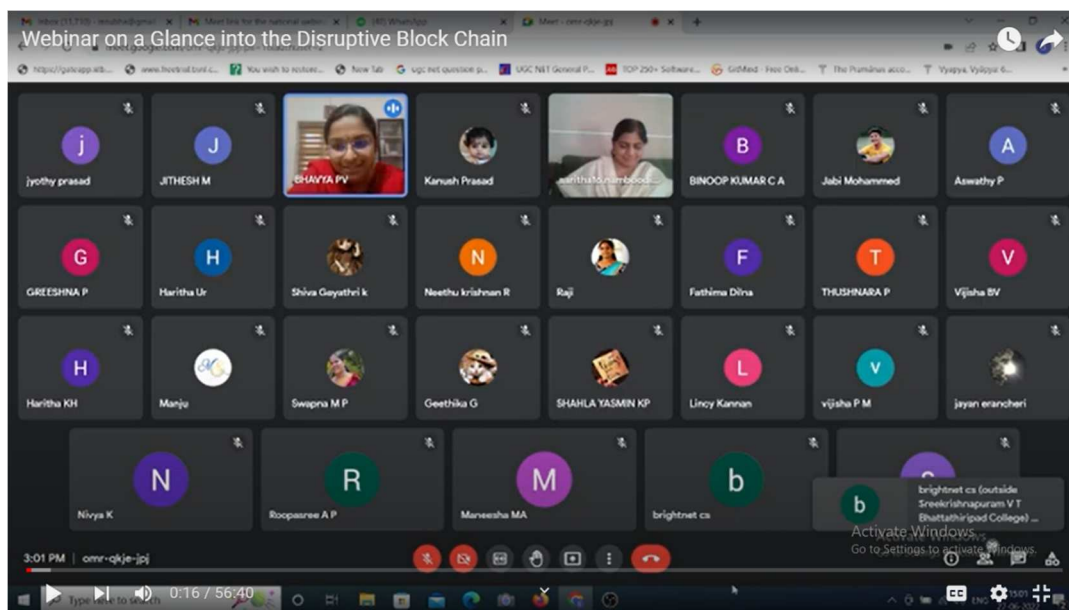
Webinar on a Glance into the Disruptive Block Chain

Inbox (11,733) Meet link for the national webin (40) WhatsApp Meet - omr-qkje-jpj

j
jyothy prasad

J
JITHESH M

BHAVYA PV

Kanush Prasad

B
BINOOP KUMAR C A

Jabi Mohammed

A
Aswathy P

G
GREESHNA P

H
Haritha Ur

Shiva Gayathri k

N
Neethu krishnan R

Raji

F
Fathima Dilna

T
THUSHNARA P

V
Vijisha BV

H
Haritha KH

Manju

Swapna M P

Geethika G

SHAHLA YASMIN KP

L
Lincy Kannan

v
vijisha P M

jayan erancheri

N
Nivya K

R
Roopasree A P

M
Maneesha MA

b
brightnet cs

b
brightnet cs (outside Sreekrishnapuram V T Bhattathiripad College) ...

Activate Windows
Go to Settings to activate Windows.

3:01 PM | omr-qkje-jpj

0:16 / 56:40

Type here to search

15:01
27-06-2022